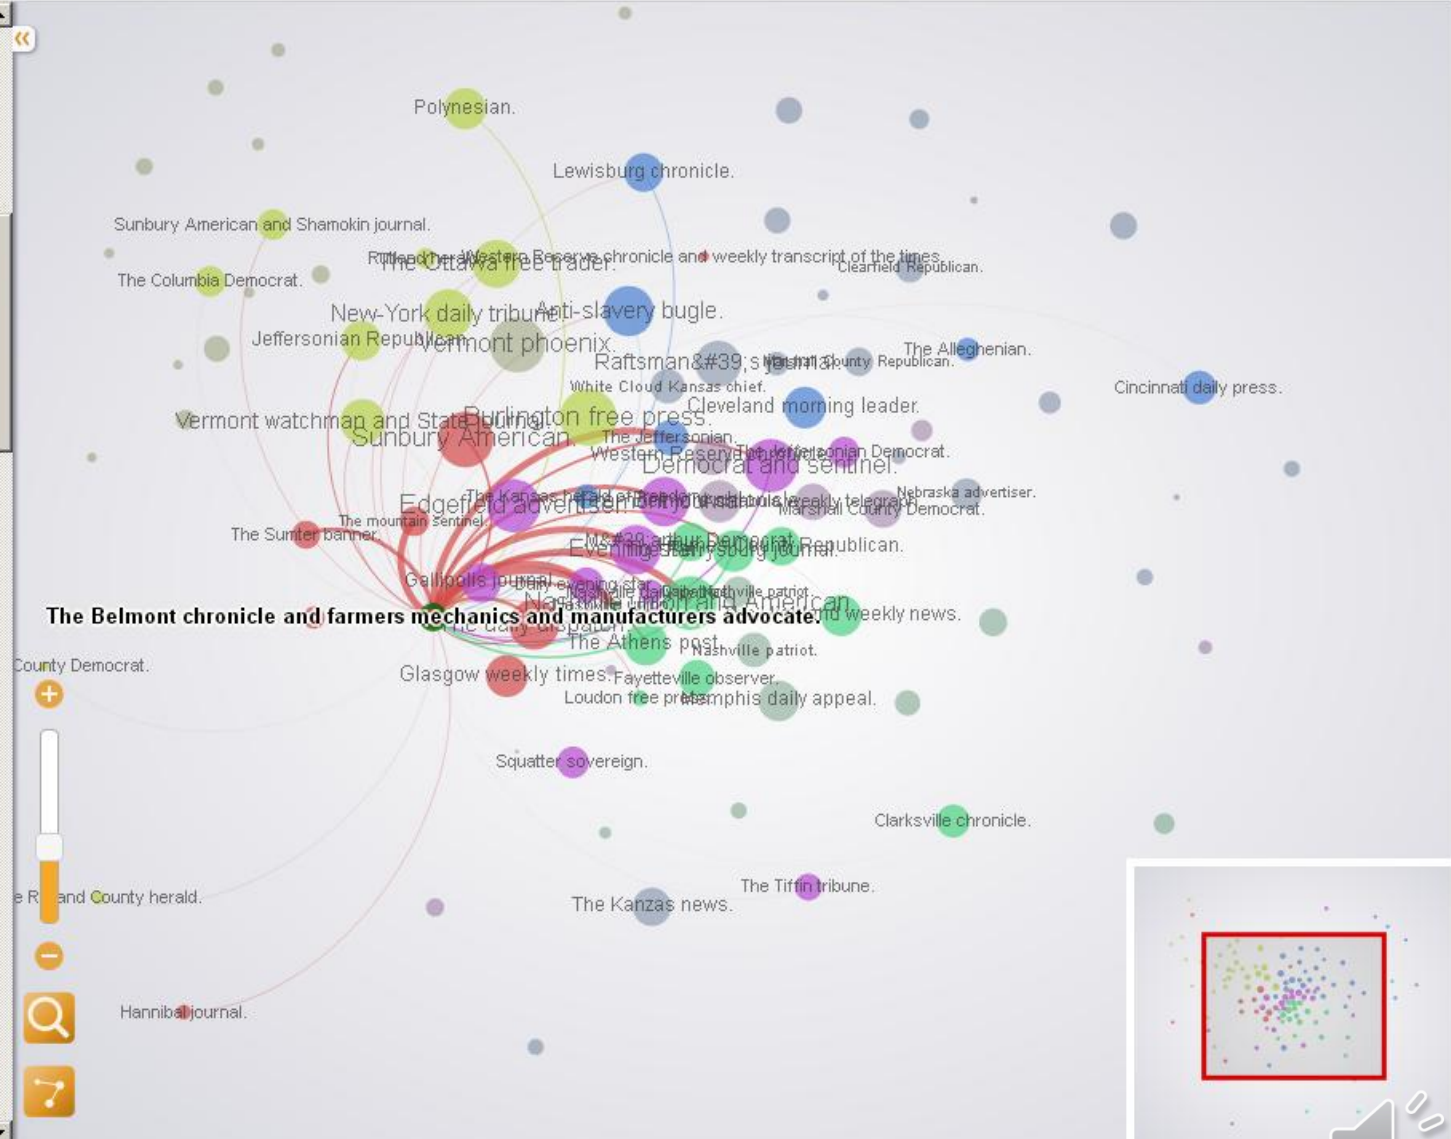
Polynesian.

Lewisburg chronicle.

Sunbury American and Shamokin journal.

The Ottawa free trader.

Western Reserve chronicle and weekly transcript of the times.

Clearfield Republican.

The Columbia Democrat.

New-York daily tribune.

Anti-slavery bugle.

Jeffersonian Republican.

Vermont phoenix.

Raftsman&#39;s journal.

Marshall County Republican.

The Alleghenian.

White Cloud Kansas chief.

Cincinnati daily press.

Cleveland morning leader.

Vermont watchman and State journal.

Burlington free press.

Sunbury American.

The Jeffersonian.

Western Reserve chronicle.

Jeffersonian Democrat.

Democrat and sentinel.

Edgefield advertiser.

The Kansas herald of freedom.

Nebraska advertiser.

Marshall County Democrat.

The mountain sentinel.

The Sumter banner.

Evening star.

Lewisburg journal.

Republican.

Gallipolis journal.

Daily evening star.

Nashville patriot.

The Belmont chronicle and farmers mechanics and manufacturers advocate.

Nashville union and American.

weekly news.

The daily dispatch.

County Democrat.

The Athens post.

Nashville patriot.

Glasgow weekly times.

Fayetteville observer.

Loudon free press.

Memphis daily appeal.

Squatter sovereign.

Clarksville chronicle.

The Tiffin tribune.

and County herald.

The Kanzas news.

Hannibal journal.